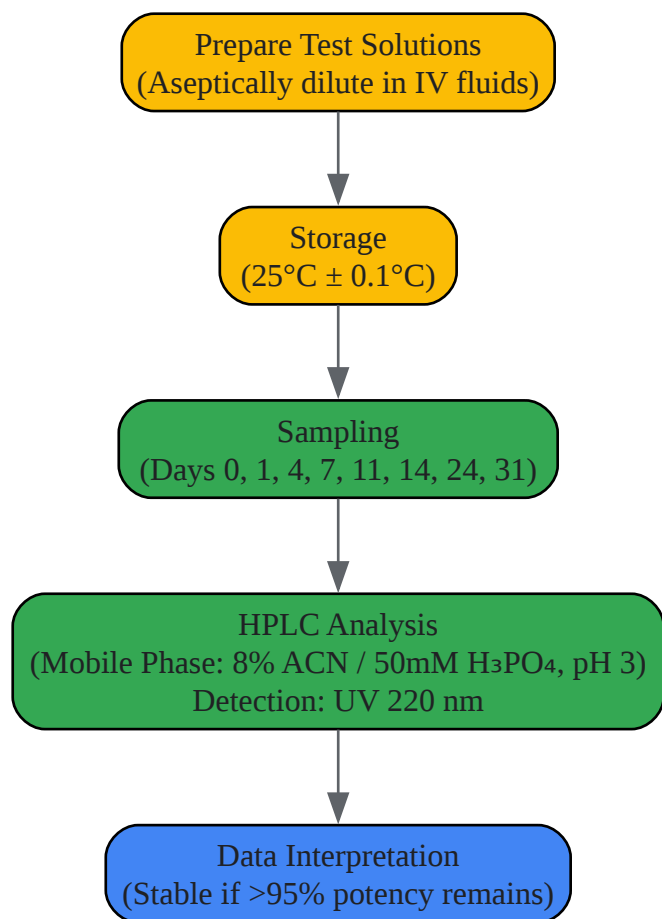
Prepare Test Solutions
(Aseptically dilute in IV fluids)

Storage
(25°C ± 0.1°C)

Sampling
(Days 0, 1, 4, 7, 11, 14, 24, 31)

HPLC Analysis
(Mobile Phase: 8% ACN / 50mM $H_3PO_4$, pH 3)
Detection: UV 220 nm

Data Interpretation
(Stable if >95% potency remains)